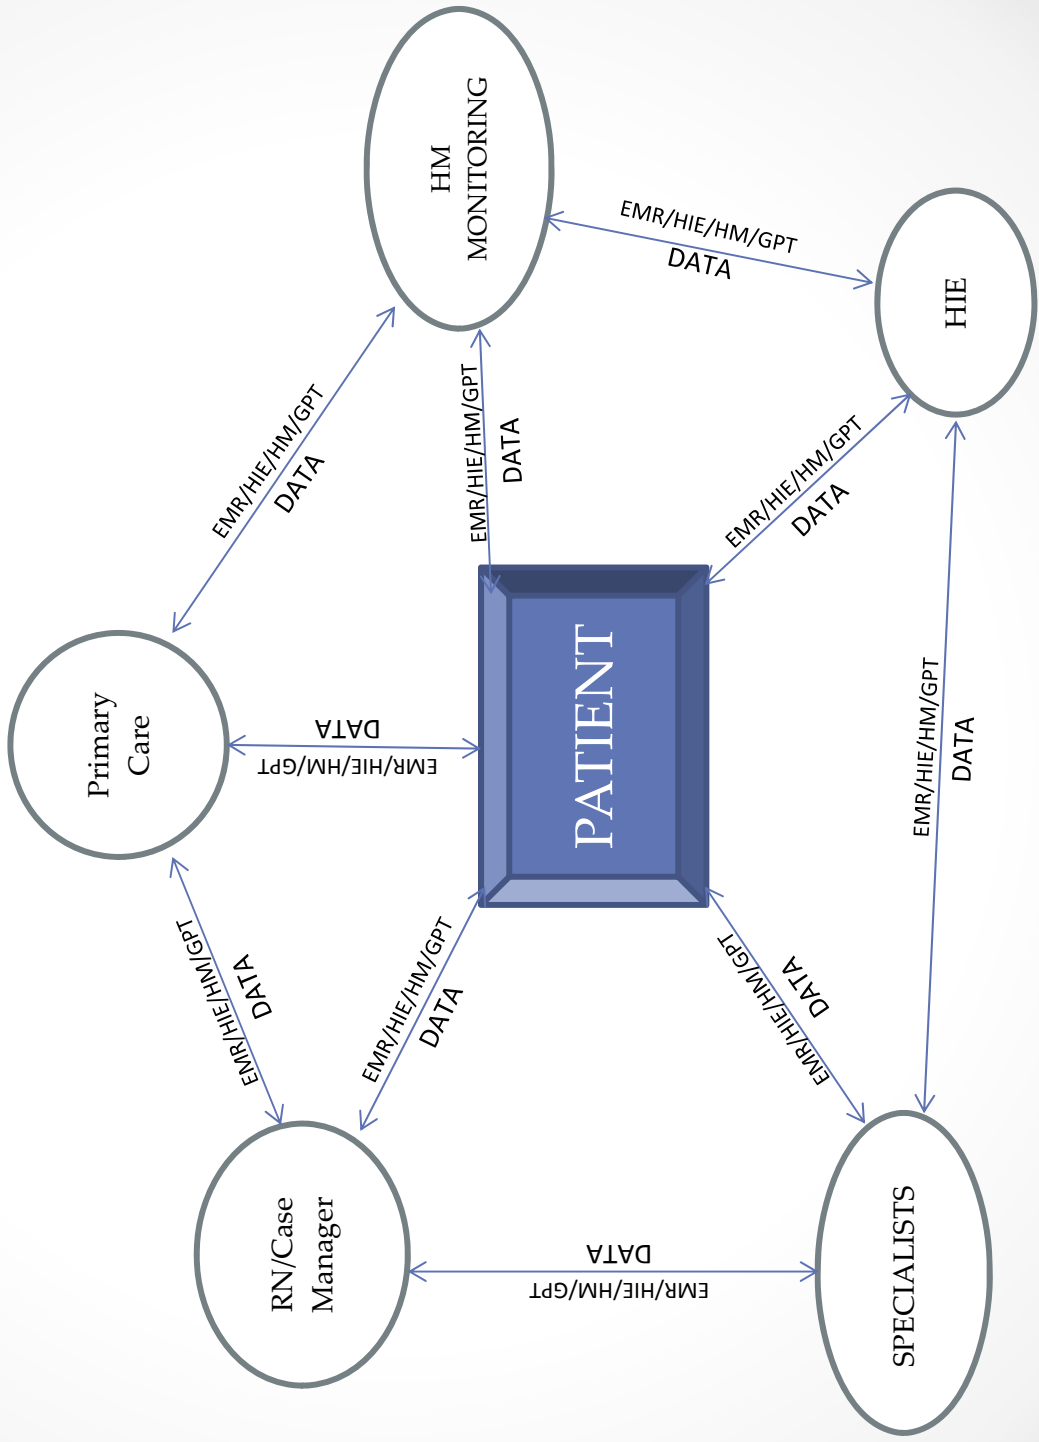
HM MONITORING

EMR/HIE/HM/GPT
DATA

HIE

EMR/HIE/HM/GPT
DATA

EMR/HIE/HM/GPT
DATA

EMR/HIE/HM/GPT
DATA

PATIENT

Primary Care

DATA
EMR/HIE/HM/GPT

EMR/HIE/HM/GPT
DATA

EMR/HIE/HM/GPT
DATA

EMR/HIE/HM/GPT
DATA

EMR/HIE/HM/GPT
DATA

RN/Case Manager

DATA
EMR/HIE/HM/GPT

SPECIALISTS